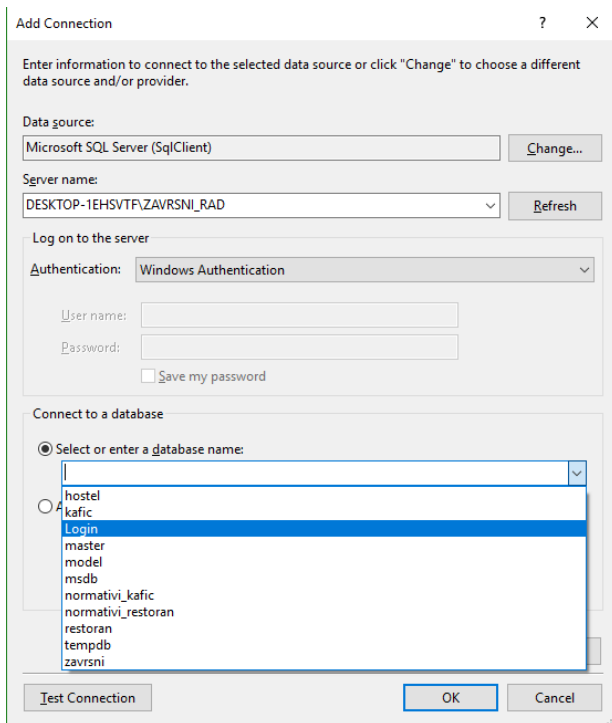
Add Connection

?

X

Enter information to connect to the selected data source or click "Change" to choose a different data source and/or provider.

Data source:

Microsoft SQL Server (SqlClient)

Change...

Server name:

DESKTOP-1EHSVTF\ZAVRSNI_RAD

Refresh

Log on to the server

Authentication: Windows Authentication

User name:

Password:

Save my password

Connect to a database

Select or enter a database name:

hostel
kafic
Login
master
model
msdb
normativi_kafic
normativi_restoran
restoran
tempdb
zavrsni

Test Connection

OK

Cancel